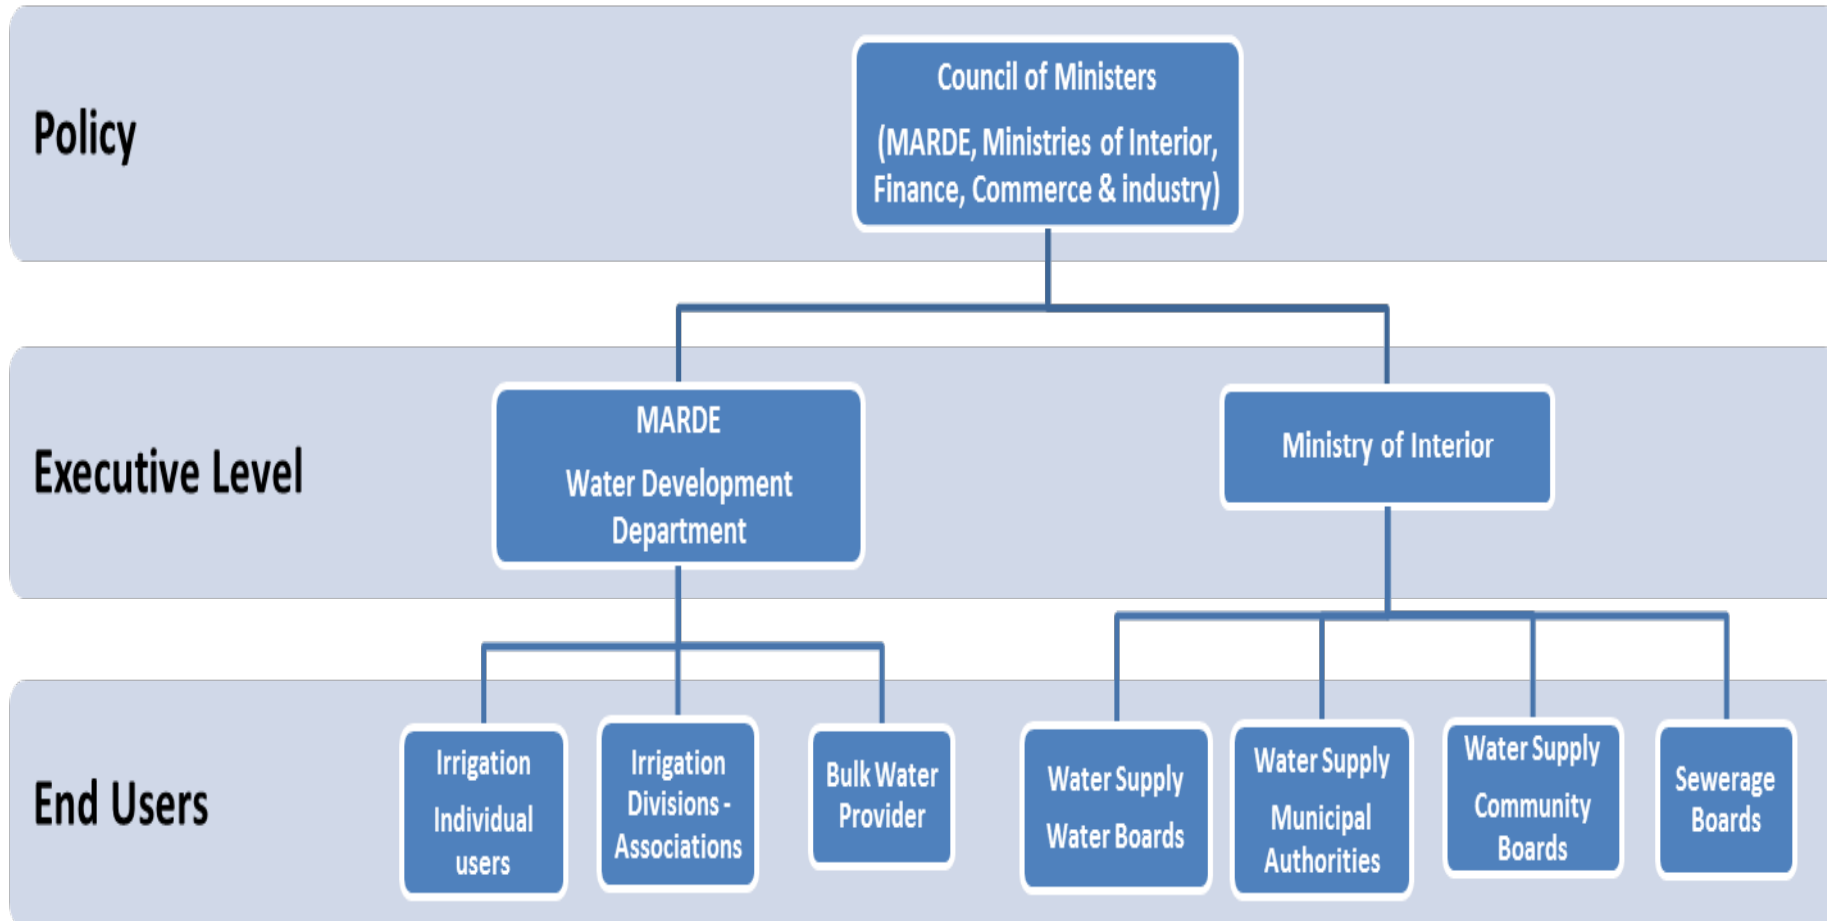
Policy

Council of Ministers

(MARDE, Ministries of Interior, Finance, Commerce & industry)

Executive Level

MARDE

Water Development Department

Ministry of Interior

End Users

Irrigation Individual users

Irrigation Divisions - Associations

Bulk Water Provider

Water Supply Water Boards

Water Supply Municipal Authorities

Water Supply Community Boards

Sewerage Boards